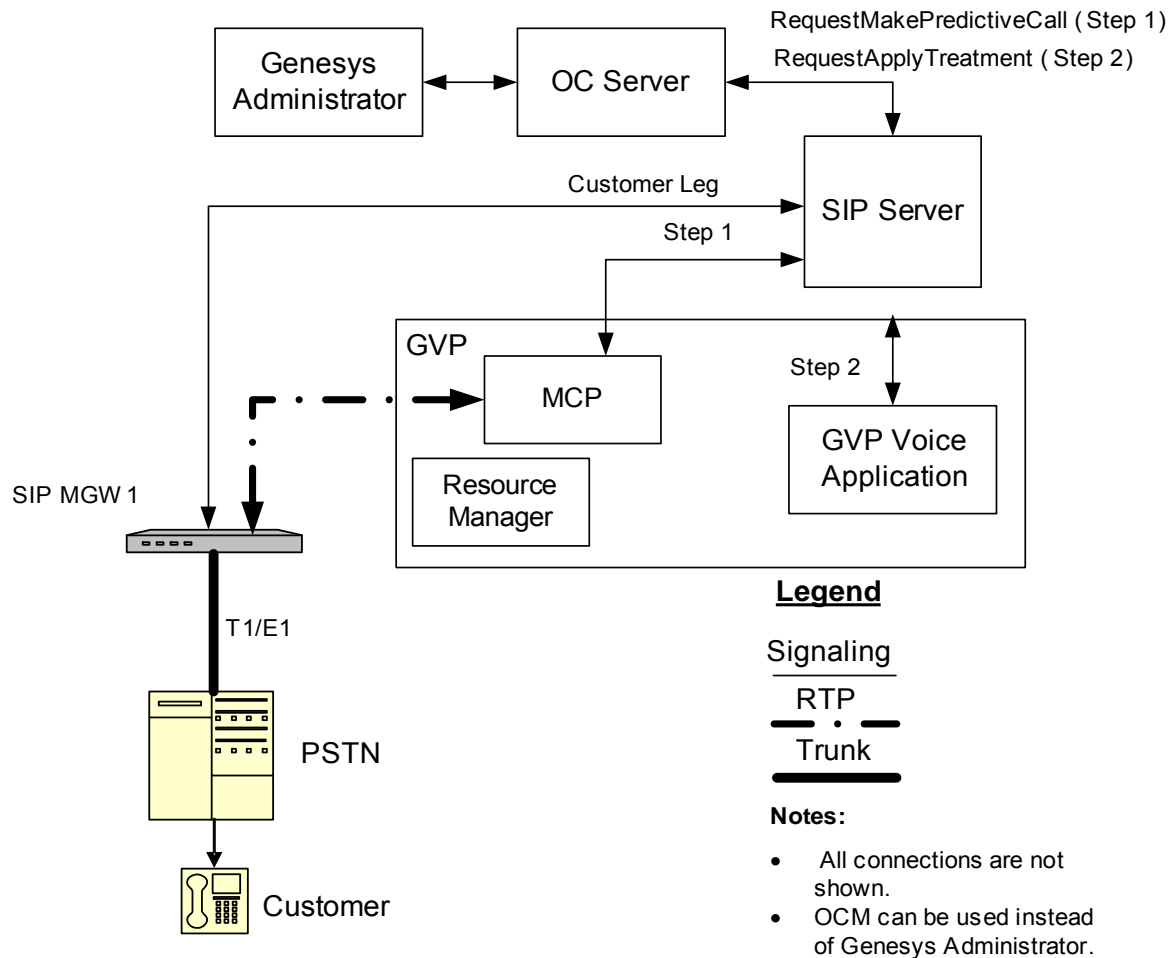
RequestMakePredictiveCall ( Step 1)
RequestApplyTreatment ( Step 2)

Genesys Administrator

OC Server

Customer Leg

SIP Server

Step 1

GVP

MCP

Step 2

GVP Voice Application

Resource Manager

SIP MGW 1

T1/E1

PSTN

Customer

Legend

Signaling

RTP

Trunk

Notes:

- All connections are not shown.
- OCM can be used instead of Genesys Administrator.